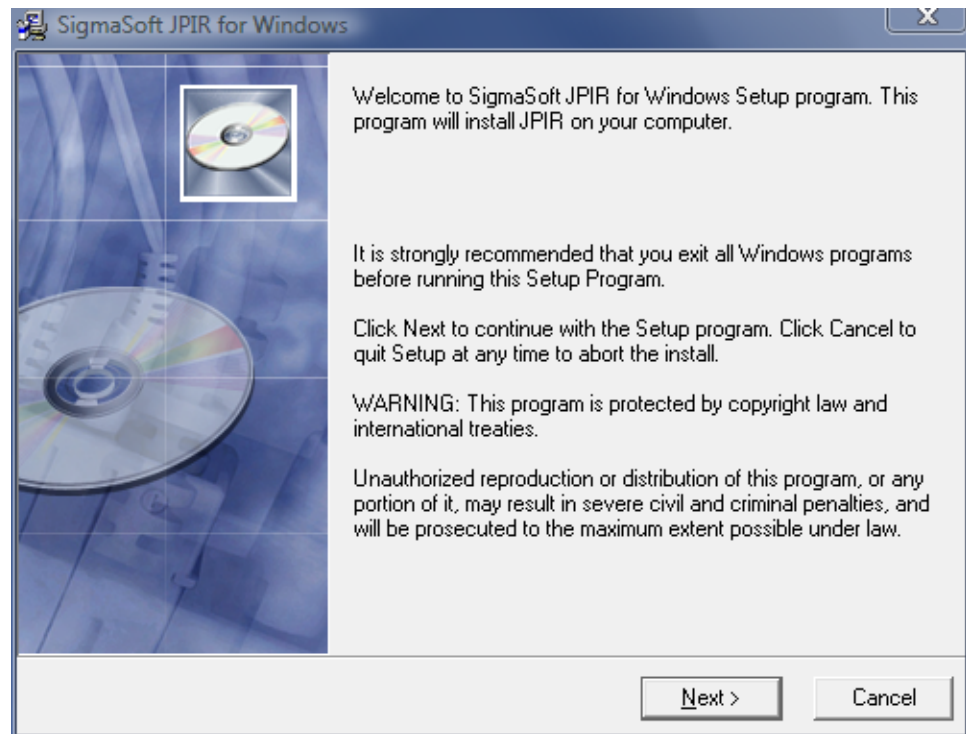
SigmaSoft JPIR for Windows

X

Welcome to SigmaSoft JPIR for Windows Setup program. This program will install JPIR on your computer.

It is strongly recommended that you exit all Windows programs before running this Setup Program.

Click Next to continue with the Setup program. Click Cancel to quit Setup at any time to abort the install.

WARNING: This program is protected by copyright law and international treaties.

Unauthorized reproduction or distribution of this program, or any portion of it, may result in severe civil and criminal penalties, and will be prosecuted to the maximum extent possible under law.

Next >

Cancel